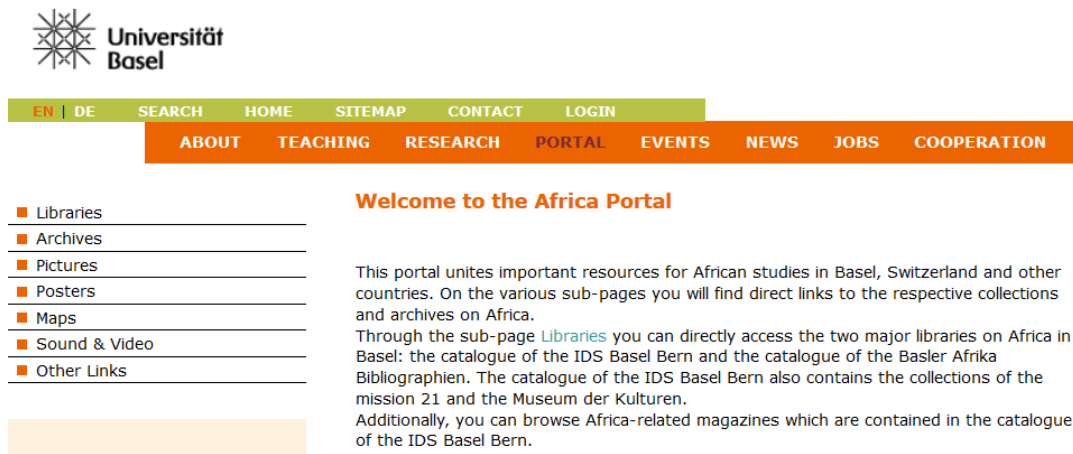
Universität Basel

EN | DE SEARCH HOME SITEMAP CONTACT LOGIN

ABOUT TEACHING RESEARCH PORTAL EVENTS NEWS JOBS COOPERATION

Libraries
Archives
Pictures
Posters
Maps
Sound & Video
Other Links

Welcome to the Africa Portal

This portal unites important resources for African studies in Basel, Switzerland and other countries. On the various sub-pages you will find direct links to the respective collections and archives on Africa.
Through the sub-page Libraries you can directly access the two major libraries on Africa in Basel: the catalogue of the IDS Basel Bern and the catalogue of the Basler Afrika Bibliographien. The catalogue of the IDS Basel Bern also contains the collections of the mission 21 and the Museum der Kulturen.
Additionally, you can browse Africa-related magazines which are contained in the catalogue of the IDS Basel Bern.